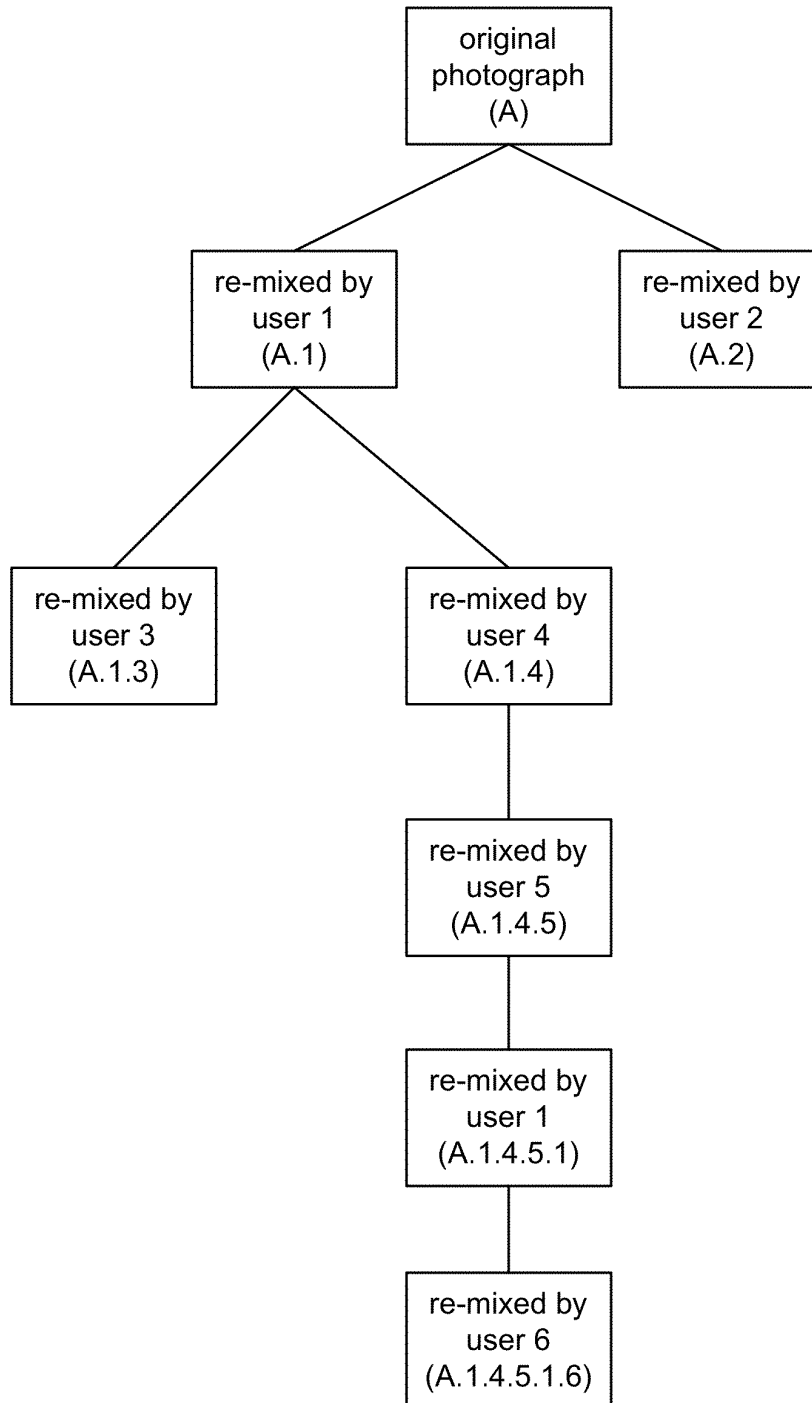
original photograph (A)

re-mixed by user 1 (A.1)

re-mixed by user 2 (A.2)

re-mixed by user 3 (A.1.3)

re-mixed by user 4 (A.1.4)

re-mixed by user 5 (A.1.4.5)

re-mixed by user 1 (A.1.4.5.1)

re-mixed by user 6 (A.1.4.5.1.6)